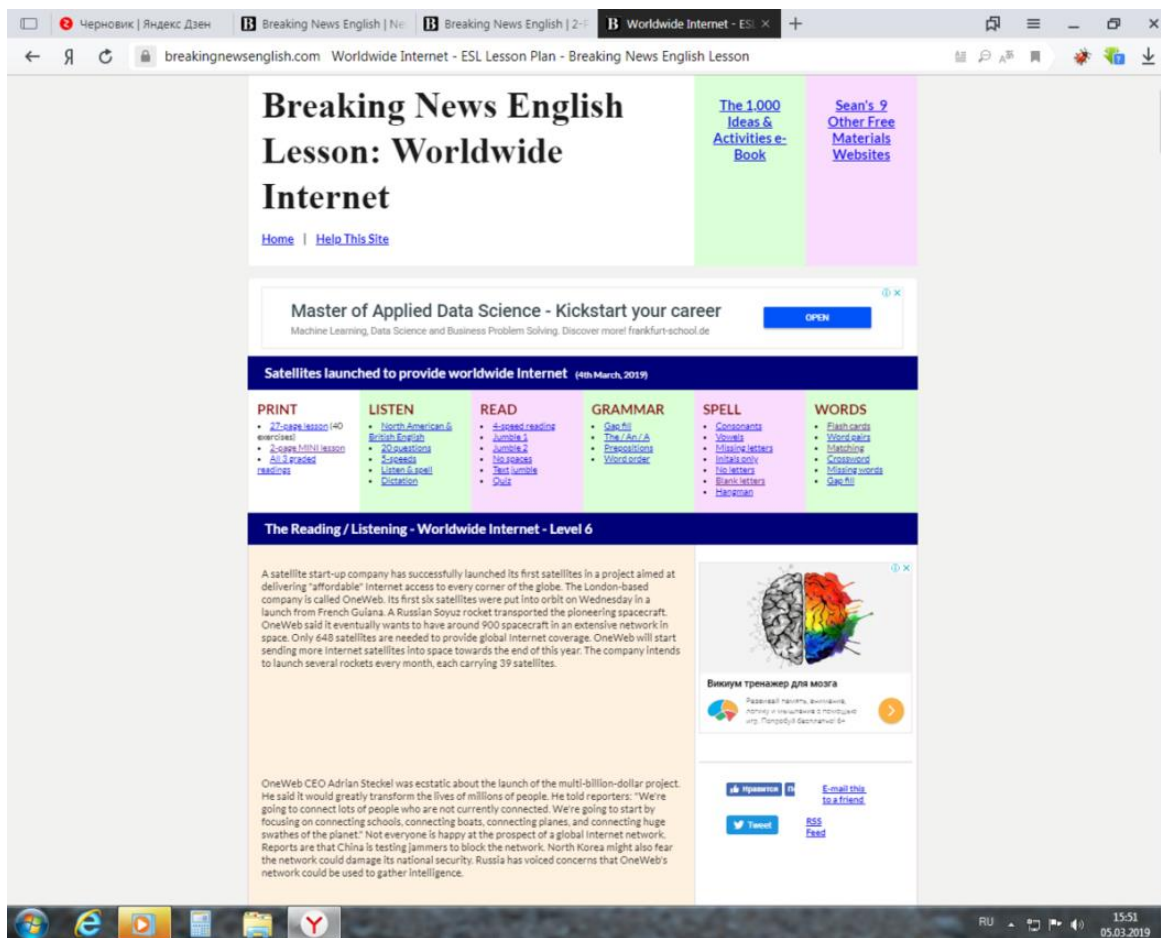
Черновик | Яндекс Дзен | Breaking News English | Ne | Breaking News English | 2-F | Worldwide Internet - ESL ×

breakingnewsenglish.com Worldwide Internet - ESL Lesson Plan - Breaking News English Lesson

Breaking News English Lesson: Worldwide Internet

Home | Help This Site

The 1,000 Ideas & Activities e-Book

Sean's 9 Other Free Materials Websites

Master of Applied Data Science - Kickstart your career
Machine Learning, Data Science and Business Problem Solving. Discover more! frankfurt-school.de
OPEN

Satellites launched to provide worldwide Internet (4th March, 2019)

PRINT
• 27-page lesson (40 exercises)
• 2-page MINI lesson
• All 3 graded readings

LISTEN
• North American & British English
• 20 questions
• 5 speeds
• Listen & spell
• Dictation

READ
• 4-speed reading
• Jumble 1
• Jumble 2
• No spaces
• Text jumble
• Quiz

GRAMMAR
• Gap fill
• The / An / A
• Prepositions
• Word order

SPELL
• Consonants
• Vowels
• Missing letters
• Initials only
• No letters
• Blank letters
• Hangman

WORDS
• Flash cards
• Word pairs
• Matching
• Crossword
• Missing words
• Gap fill

The Reading / Listening - Worldwide Internet - Level 6

A satellite start-up company has successfully launched its first satellites in a project aimed at delivering "affordable" Internet access to every corner of the globe. The London-based company is called OneWeb. Its first six satellites were put into orbit on Wednesday in a launch from French Guiana. A Russian Soyuz rocket transported the pioneering spacecraft. OneWeb said it eventually wants to have around 900 spacecraft in an extensive network in space. Only 648 satellites are needed to provide global Internet coverage. OneWeb will start sending more Internet satellites into space towards the end of this year. The company intends to launch several rockets every month, each carrying 39 satellites.

Викиум тренажер для мозга
Развивай память, внимание, логику и мышление с помощью игр. Попробуй бесплатно! 6+

OneWeb CEO Adrian Steckel was ecstatic about the launch of the multi-billion-dollar project. He said it would greatly transform the lives of millions of people. He told reporters: "We're going to connect lots of people who are not currently connected. We're going to start by focusing on connecting schools, connecting boats, connecting planes, and connecting huge swathes of the planet." Not everyone is happy at the prospect of a global Internet network. Reports are that China is testing jammers to block the network. North Korea might also fear the network could damage its national security. Russia has voiced concerns that OneWeb's network could be used to gather intelligence.

Нравится

E-mail this to a friend

Tweet

RSS Feed

RU 15:51 05.03.2019